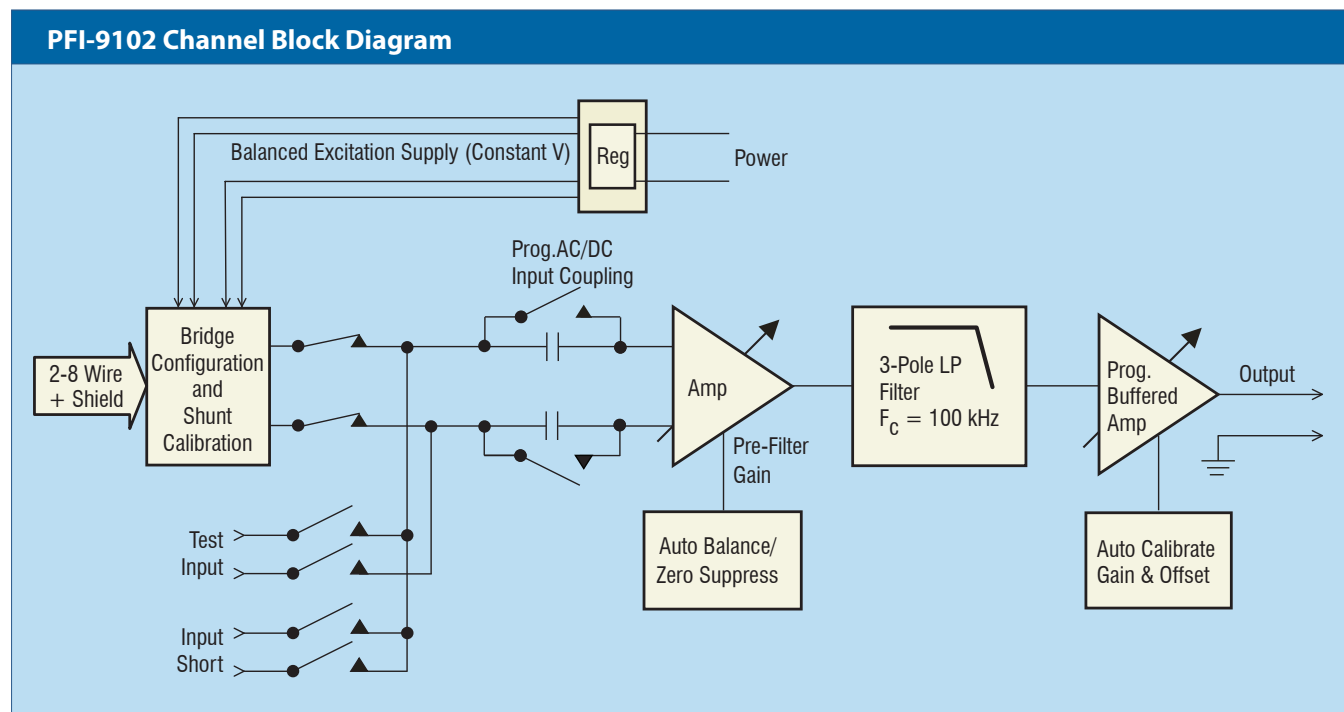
PFI-9102 Channel Block Diagram

Balanced Excitation Supply (Constant V)

Reg

Power

Prog.AC/DC Input Coupling

2-8 Wire + Shield

Bridge Configuration and Shunt Calibration

Amp

Pre-Filter Gain

3-Pole LP Filter $F_C = 100$ kHz

Prog. Buffered Amp

Output

Test Input

Input Short

Auto Balance/ Zero Suppress

Auto Calibrate Gain & Offset